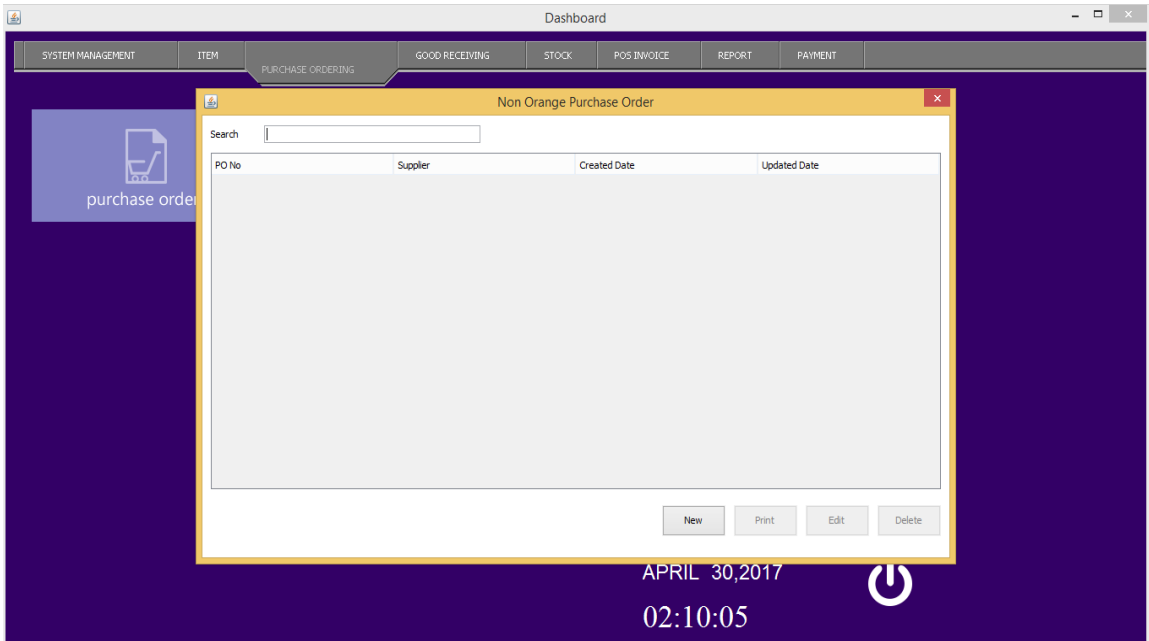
Dashboard

SYSTEM MANAGEMENT
ITEM
PURCHASE ORDERING
GOOD RECEIVING
STOCK
POS INVOICE
REPORT
PAYMENT

purchase order

Non Orange Purchase Order

Search

| PO No | Supplier | Created Date | Updated Date |
|---|---|---|---|

New
Print
Edit
Delete

APRIL 30,2017
02:10:05